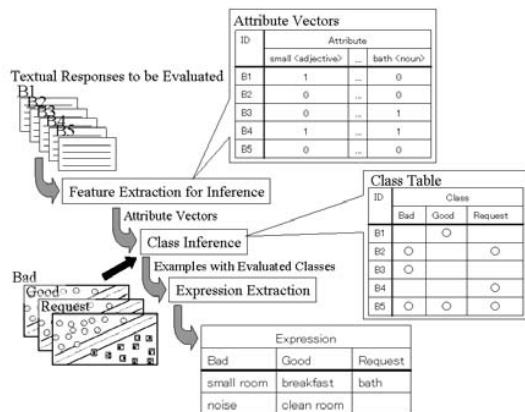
Attribute Vectors

| ID | Attribute | | |
|---|---|---|---|
| | small <adjective> | ... | bath <noun> |
| B1 | 1 | ... | 0 |
| B2 | 0 | ... | 0 |
| B3 | 0 | ... | 1 |
| B4 | 1 | ... | 1 |
| B5 | 0 | ... | 0 |

Textual Responses to be Evaluated

B1
B2
B3
B4
B5

Feature Extraction for Inference

Attribute Vectors

Class Inference

Class Table

| ID | Class | | |
|---|---|---|---|
| | Bad | Good | Request |
| B1 | | ○ | |
| B2 | ○ | | ○ |
| B3 | ○ | | |
| B4 | | | ○ |
| B5 | ○ | ○ | ○ |

Bad
Good
Request

Examples with Evaluated Classes

Expression Extraction

| Expression | | |
|---|---|---|
| Bad | Good | Request |
| small room | breakfast | bath |
| noise | clean room | |